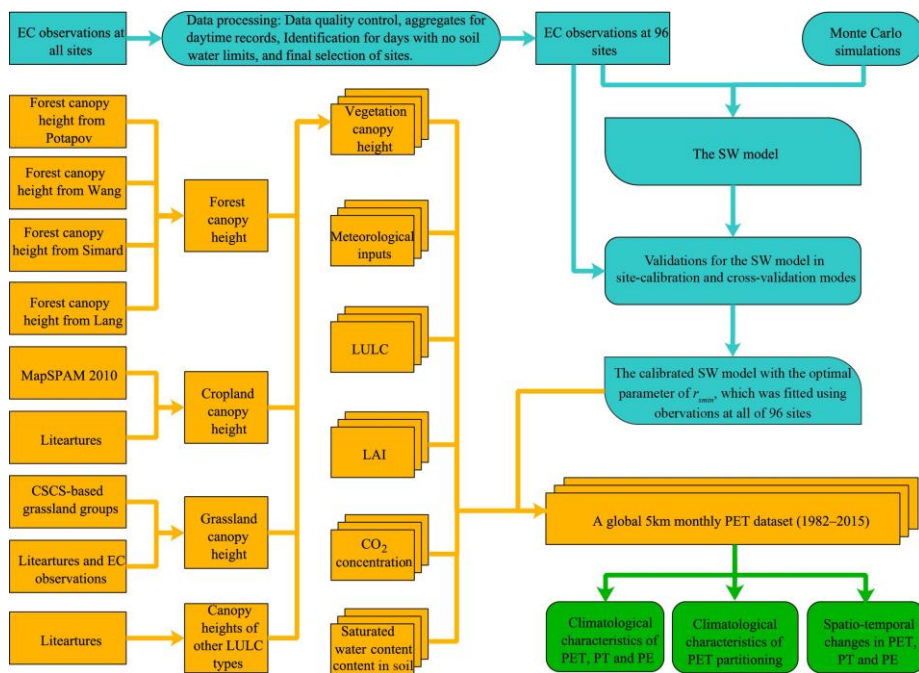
EC observations at all sites

Data processing: Data quality control, aggregates for daytime records, Identification for days with no soil water limits, and final selection of sites.

EC observations at 96 sites

Monte Carlo simulations

Forest canopy height from Potapov

Forest canopy height from Wang

Forest canopy height from Simard

Forest canopy height from Lang

Forest canopy height

Vegetation canopy height

Meteorological inputs

The SW model

Validations for the SW model in site-calibration and cross-validation modes

MapSPAM 2010

Liteartures

Cropland canopy height

LULC

The calibrated SW model with the optimal parameter of $r_{smin}$, which was fitted using observations at all of 96 sites

LAI

CSCS-based grassland groups

Liteartures and EC observations

Grassland canopy height

$CO_2$ concentration

A global 5km monthly PET dataset (1982–2015)

Liteartures

Canopy heights of other LULC types

Saturated water content content in soil

Climatological characteristics of PET, PT and PE

Climatological characteristics of PET partitioning

Spatio-temporal changes in PET, PT and PE